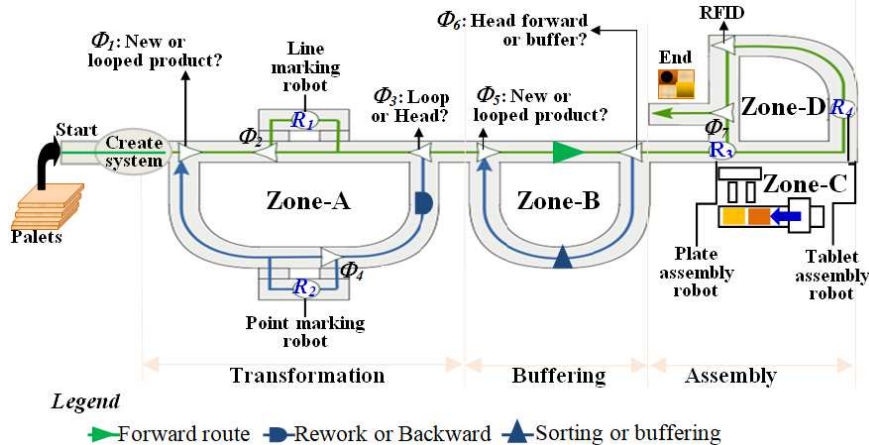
$\Phi_6$: Head forward or buffer?

RFID

$\Phi_1$: New or looped product?

Line marking robot

$R_1$

$\Phi_3$: Loop or Head?

$\Phi_5$: New or looped product?

End

Zone-D

$R_4$

Start

Create system

$\Phi_2$

$\Phi_7$

$R_3$

Zone-A

Zone-B

Zone-C

Palets

$R_2$

$\Phi_4$

Plate assembly robot

Tablet assembly robot

Point marking robot

Transformation

Buffering

Assembly

Legend

Forward route

Rework or Backward

Sorting or buffering